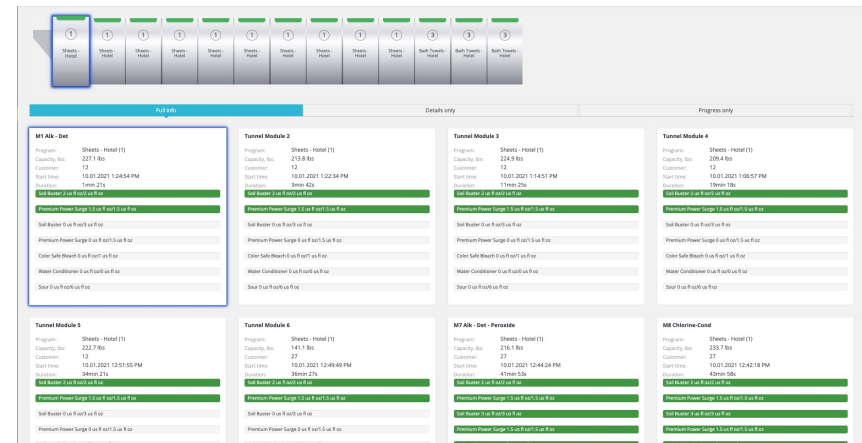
1
Sheets - Hotel

1
Sheets - Hotel

1
Sheets - Hotel

1
Sheets - Hotel

1
Sheets - Hotel

1
Sheets - Hotel

1
Sheets - Hotel

1
Sheets - Hotel

1
Sheets - Hotel

1
Sheets - Hotel

3
Bath Towels - Hotel

3
Bath Towels - Hotel

3
Bath Towels - Hotel

Full Info | Details only | Progress only

M1 Alk - Det
Program: Sheets - Hotel (1)
Capacity, lbs: 227.1 lbs
Customer: 12
Start time: 10.01.2021 1:24:54 PM
Duration: 1min 21s
Soil Buster 2 us fl oz/2 us fl oz
Premium Power Surge 1.5 us fl oz/1.5 us fl oz
Soil Buster 0 us fl oz/0 us fl oz
Premium Power Surge 0 us fl oz/1.5 us fl oz
Color Safe Bleach 0 us fl oz/1 us fl oz
Water Conditioner 0 us fl oz/0 us fl oz
Sour 0 us fl oz/6 us fl oz

Tunnel Module 2
Program: Sheets - Hotel (1)
Capacity, lbs: 213.8 lbs
Customer: 12
Start time: 10.01.2021 1:22:34 PM
Duration: 3min 42s
Soil Buster 2 us fl oz/2 us fl oz
Premium Power Surge 1.5 us fl oz/1.5 us fl oz
Soil Buster 0 us fl oz/0 us fl oz
Premium Power Surge 0 us fl oz/1.5 us fl oz
Color Safe Bleach 0 us fl oz/1 us fl oz
Water Conditioner 0 us fl oz/0 us fl oz
Sour 0 us fl oz/6 us fl oz

Tunnel Module 3
Program: Sheets - Hotel (1)
Capacity, lbs: 224.9 lbs
Customer: 12
Start time: 10.01.2021 1:14:51 PM
Duration: 11min 25s
Soil Buster 2 us fl oz/2 us fl oz
Premium Power Surge 1.5 us fl oz/1.5 us fl oz
Soil Buster 0 us fl oz/0 us fl oz
Premium Power Surge 0 us fl oz/1.5 us fl oz
Color Safe Bleach 0 us fl oz/1 us fl oz
Water Conditioner 0 us fl oz/0 us fl oz
Sour 0 us fl oz/6 us fl oz

Tunnel Module 4
Program: Sheets - Hotel (1)
Capacity, lbs: 209.4 lbs
Customer: 12
Start time: 10.01.2021 1:06:57 PM
Duration: 19min 18s
Soil Buster 2 us fl oz/2 us fl oz
Premium Power Surge 1.5 us fl oz/1.5 us fl oz
Soil Buster 0 us fl oz/0 us fl oz
Premium Power Surge 0 us fl oz/1.5 us fl oz
Color Safe Bleach 0 us fl oz/1 us fl oz
Water Conditioner 0 us fl oz/0 us fl oz
Sour 0 us fl oz/6 us fl oz

Tunnel Module 5
Program: Sheets - Hotel (1)
Capacity, lbs: 222.7 lbs
Customer: 12
Start time: 10.01.2021 12:51:55 PM
Duration: 34min 21s
Soil Buster 2 us fl oz/2 us fl oz
Premium Power Surge 1.5 us fl oz/1.5 us fl oz
Soil Buster 0 us fl oz/0 us fl oz
Premium Power Surge 0 us fl oz/1.5 us fl oz

Tunnel Module 6
Program: Sheets - Hotel (1)
Capacity, lbs: 141.1 lbs
Customer: 27
Start time: 10.01.2021 12:49:49 PM
Duration: 36min 27s
Soil Buster 2 us fl oz/2 us fl oz
Premium Power Surge 1.5 us fl oz/1.5 us fl oz
Soil Buster 0 us fl oz/0 us fl oz
Premium Power Surge 0 us fl oz/1.5 us fl oz

M7 Alk - Det - Peroxide
Program: Sheets - Hotel (1)
Capacity, lbs: 216.1 lbs
Customer: 27
Start time: 10.01.2021 12:44:24 PM
Duration: 41min 53s
Soil Buster 2 us fl oz/2 us fl oz
Premium Power Surge 1.5 us fl oz/1.5 us fl oz
Soil Buster 3 us fl oz/3 us fl oz
Premium Power Surge 1.5 us fl oz/1.5 us fl oz

M8 Chlorine-Cond
Program: Sheets - Hotel (1)
Capacity, lbs: 233.7 lbs
Customer: 27
Start time: 10.01.2021 12:42:18 PM
Duration: 43min 58s
Soil Buster 2 us fl oz/2 us fl oz
Premium Power Surge 1.5 us fl oz/1.5 us fl oz
Soil Buster 3 us fl oz/3 us fl oz
Premium Power Surge 1.5 us fl oz/1.5 us fl oz